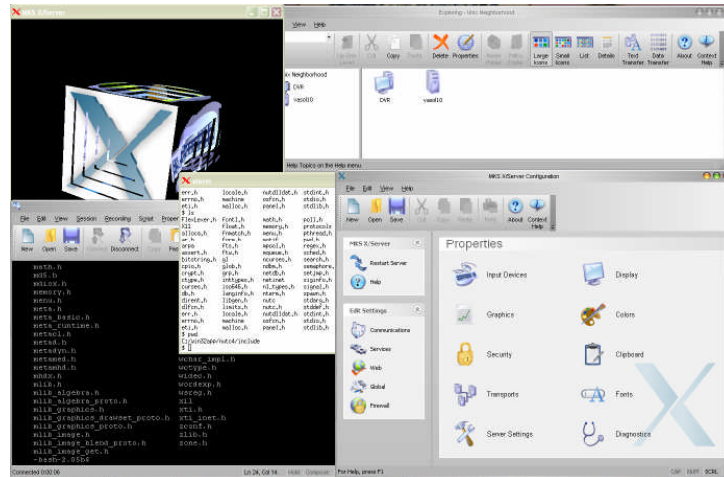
MKS XServer

Exploring - Unix Neighborhood
View Help
Up One Level Cut Copy Paste Undo Delete Properties Name Pick List Pick Details Large Icons Small Icons List Details Text Transfer Data Transfer About Context Help
Neighborhood
DVR
vaso10
DVR
vaso10
Help Topics on the Help menu.

File Edit View Session Recording Script Proper
New Open Save Connect Disconnect Copy
math.h
mds.h
malox.h
memory.h
menu.h
meta.h
meta_basic.h
meta_runtime.h
metacl.h
metad.h
metadyn.h
metamed.h
metamhd.h
mndx.h
mlib.h
mlib_algebra.h
mlib_algebra_proto.h
mlib_graphics.h
mlib_graphics_drawset_proto.h
mlib_graphics_proto.h
mlib_image.h
mlib_image_blend_proto.h
mlib_image_get.h
-bash-2.05b$
wchar_impl.h
wctype.h
wideo.h
wordexp.h
wsreg.h
x11
xti.h
xti_inet.h
zconf.h
zlib.h
zone.h
Connected 0:00:06
Ln 24, Col 16

xterm
err.h locale.h nutdlldat.h stdint.h
errno.h machine sofcn.h stdio.h
eti.h malloc.h panel.h stdlib.h
$ ls
FlexLexer.h Font1.h math.h poll.h
X11 float.h memory.h protocols
alloca.h fmatch.h menu.h pthread.h
ar.h form.h mntent.h pwd.h
$ pwd
/usr/include
$

MKS XServer Configuration
File Edit View Help
New Open Save Cut Copy Paste Undo About Context Help
MKS X/Server
Restart Server
Help
Edit Settings
Communications
Services
Web
Global
Firewall
Properties
Input Devices
Display
Graphics
Colors
Security
Clipboard
Transports
Fonts
Server Settings
Diagnostics
For Help, press F1
CAP NUM SCRL